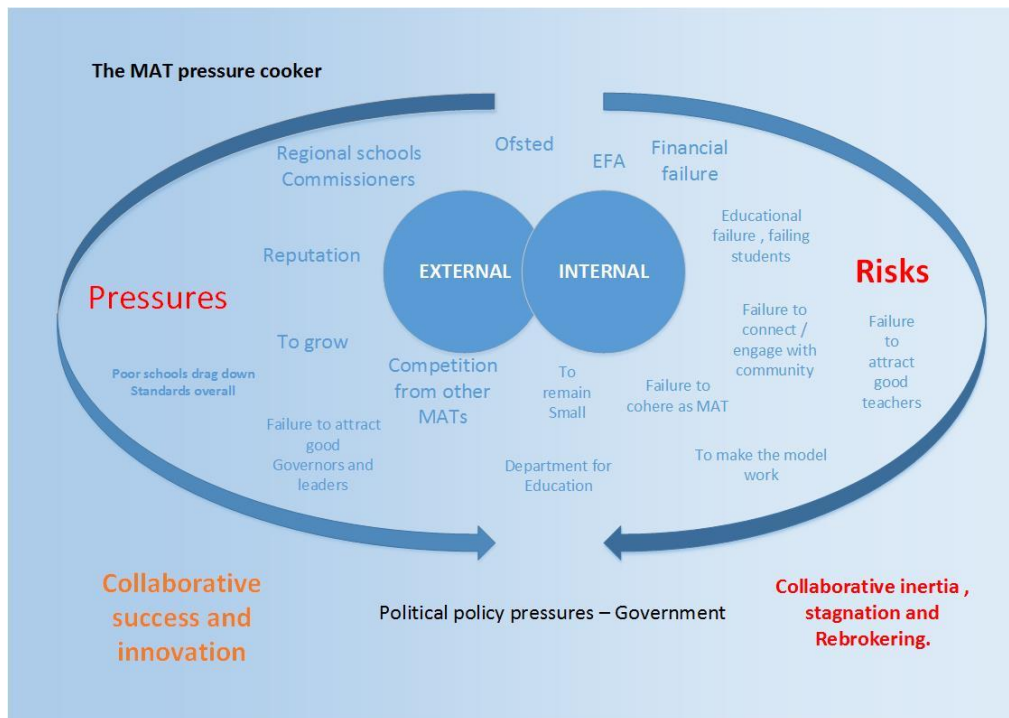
The MAT pressure cooker

Regional schools Commissioners

Ofsted

EFA

Financial failure

Educational failure , failing students

Reputation

EXTERNAL

INTERNAL

Risks

Pressures

Failure to connect / engage with community

Failure to attract good teachers

To grow

Poor schools drag down Standards overall

Competition from other MATs

To remain Small

Failure to cohere as MAT

Failure to attract good Governors and leaders

Department for Education

To make the model work

Collaborative success and innovation

Political policy pressures – Government

Collaborative inertia , stagnation and Rebrokering.